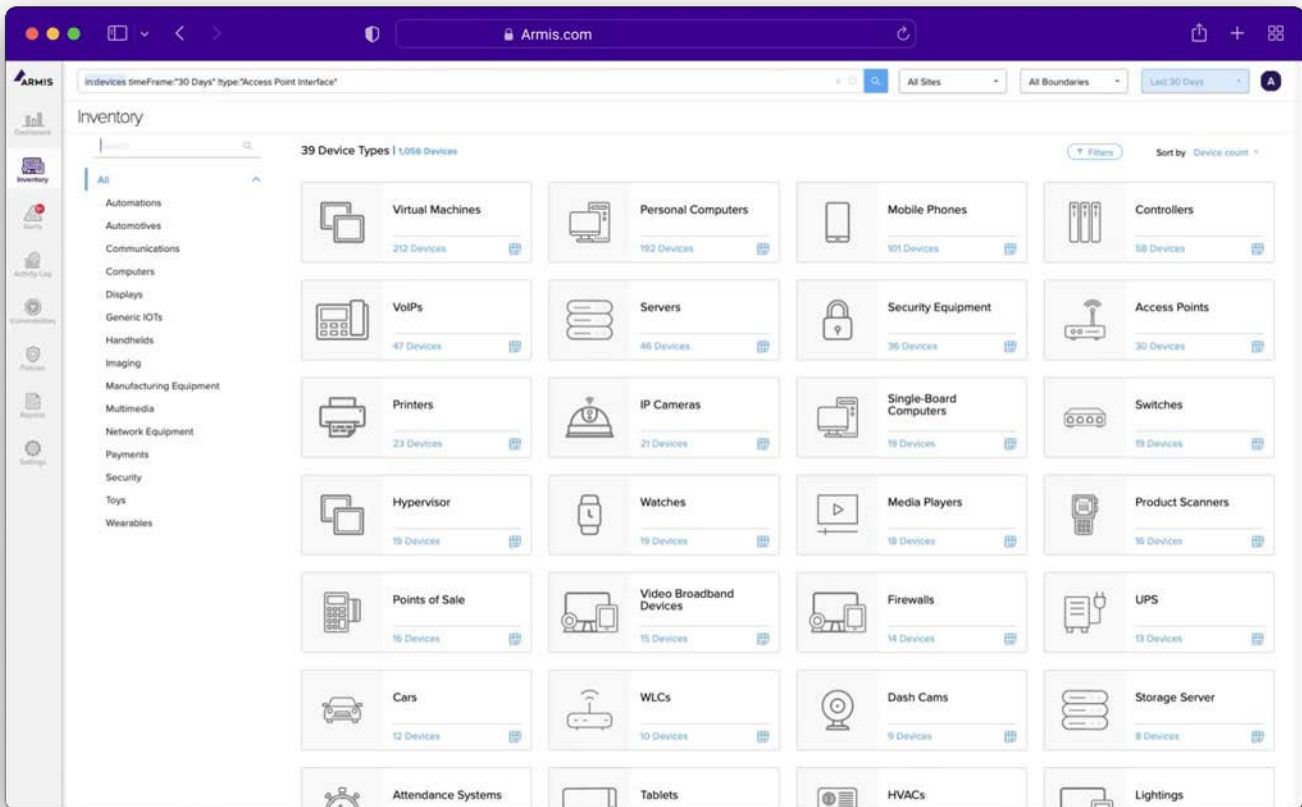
Armis.com

ARMIS

in:devices timeFrame:"30 Days" !type:"Access Point Interface"

All Sites

All Boundaries

Last 30 Days

A

Dashboard

Inventory

Alerts

Activity Log

Vulnerabilities

Policies

Reports

Settings

Inventory

Search

All

Automations
Automotives
Communications
Computers
Displays
Generic IOTs
Handhelds
Imaging
Manufacturing Equipment
Multimedia
Network Equipment
Payments
Security
Toys
Wearables

39 Device Types | 1,056 Devices

Filters

Sort by Device count

Virtual Machines
212 Devices

Personal Computers
192 Devices

Mobile Phones
101 Devices

Controllers
58 Devices

VoIPs
47 Devices

Servers
46 Devices

Security Equipment
36 Devices

Access Points
30 Devices

Printers
23 Devices

IP Cameras
21 Devices

Single-Board Computers
19 Devices

Switches
19 Devices

Hypervisor
19 Devices

Watches
19 Devices

Media Players
18 Devices

Product Scanners
16 Devices

Points of Sale
16 Devices

Video Broadband Devices
15 Devices

Firewalls
14 Devices

UPS
13 Devices

Cars
12 Devices

WLCs
10 Devices

Dash Cams
9 Devices

Storage Server
8 Devices

Attendance Systems

Tablets

HVACs

Lightings